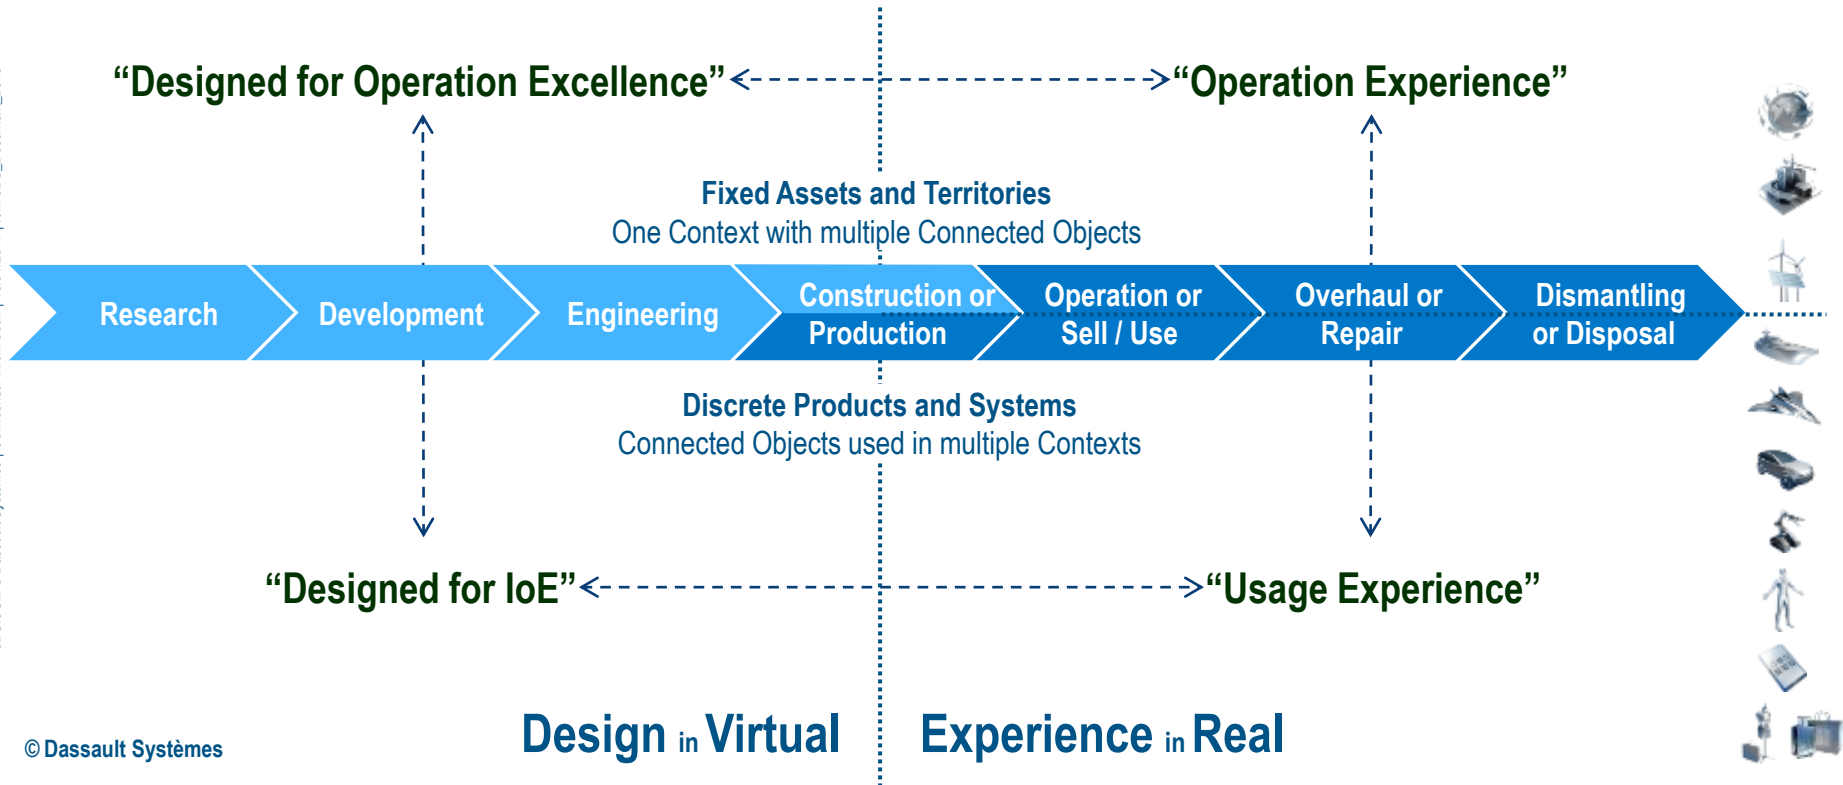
“Designed for Operation Excellence” “Operation Experience”

Fixed Assets and Territories
One Context with multiple Connected Objects

Research Development Engineering Construction or Production Operation or Sell / Use Overhaul or Repair Dismantling or Disposal

Discrete Products and Systems
Connected Objects used in multiple Contexts

“Designed for IoE” “Usage Experience”

© Dassault Systèmes

Design in Virtual Experience in Real